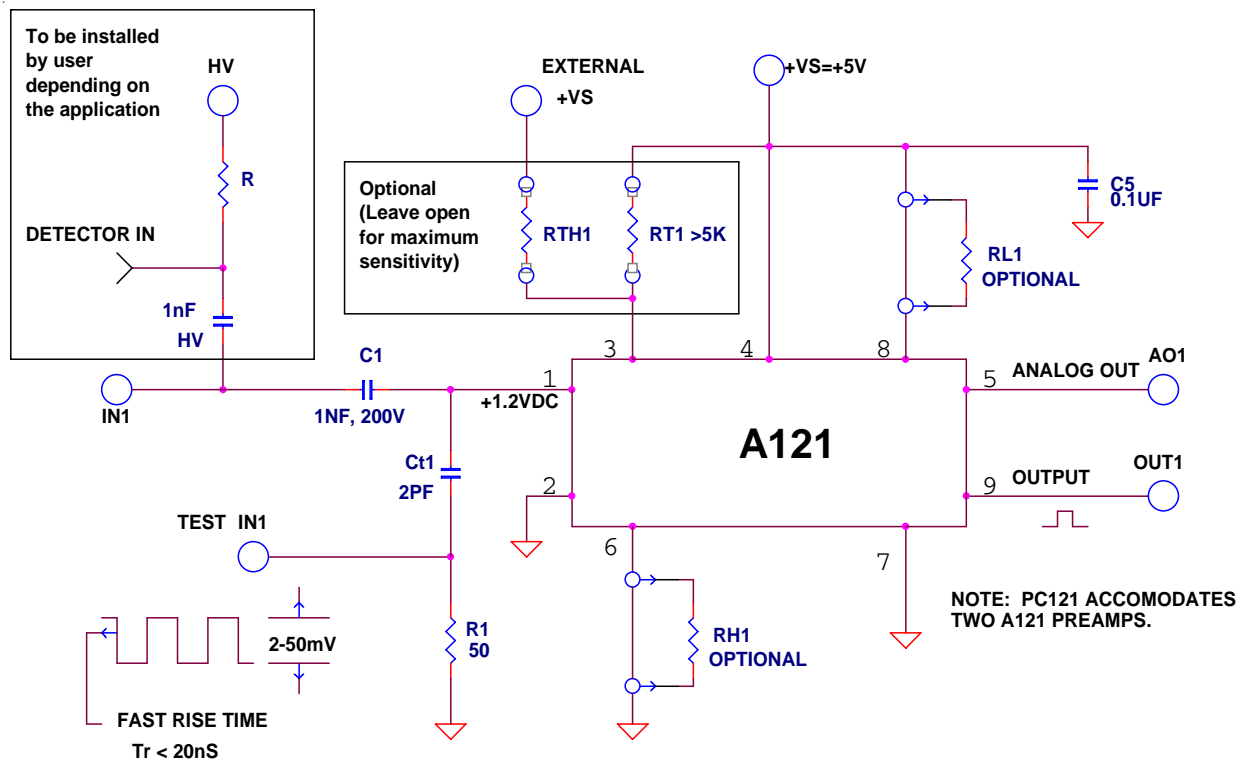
To be installed by user depending on the application

HV

R

DETECTOR IN

1nF
HV

EXTERNAL
+VS

Optional
(Leave open for maximum sensitivity)

RTH1

RT1 >5K

+VS=+5V

C5
0.1UF

RL1
OPTIONAL

C1

IN1

1NF, 200V

1
+1.2VDC

3

4

8

5

ANALOG OUT

AO1

A121

2

9

OUTPUT

OUT1

Ct1
2PF

TEST IN1

6

7

NOTE: PC121 ACCOMODATES TWO A121 PREAMPS.

2-50mV

R1
50

RH1
OPTIONAL

FAST RISE TIME
Tr < 20nS